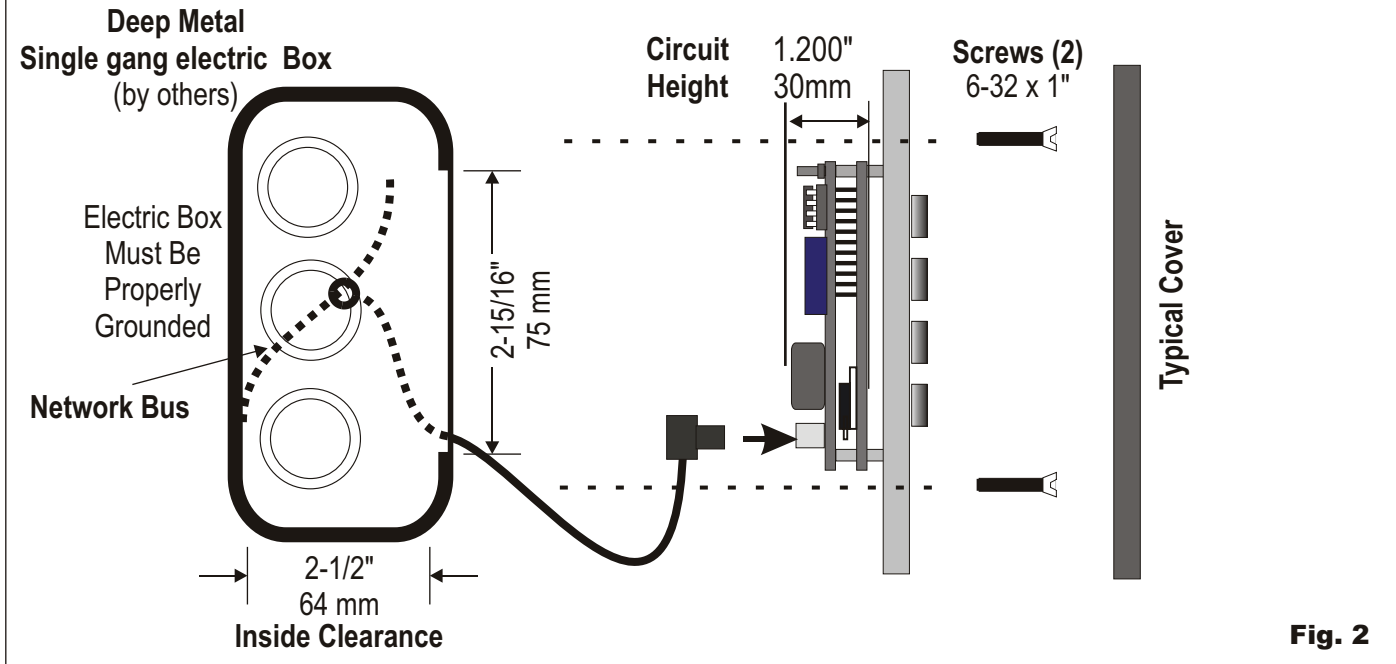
Deep Metal
Single gang electric Box
(by others)

Electric Box
Must Be
Properly
Grounded

Network Bus

2-15/16"
75 mm

2-1/2"
64 mm
Inside Clearance

Circuit
Height

1.200"
30mm

Screws (2)
6-32 x 1"

Typical Cover

Fig. 2